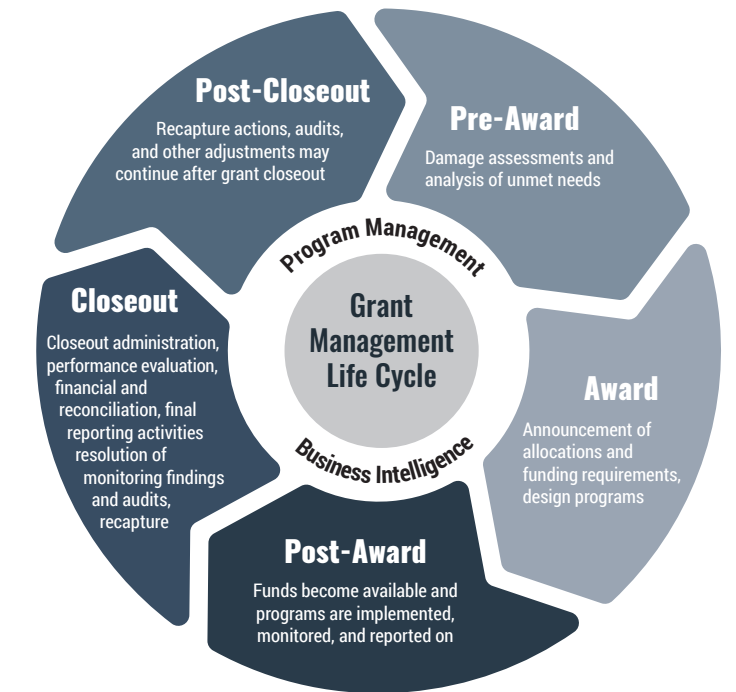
Post-Closeout

Recapture actions, audits, and other adjustments may continue after grant closeout

Pre-Award

Damage assessments and analysis of unmet needs

Program Management

Grant Management Life Cycle

Business Intelligence

Closeout

Closeout administration, performance evaluation, financial and reconciliation, final reporting activities resolution of monitoring findings and audits, recapture

Award

Announcement of allocations and funding requirements, design programs

Post-Award

Funds become available and programs are implemented, monitored, and reported on